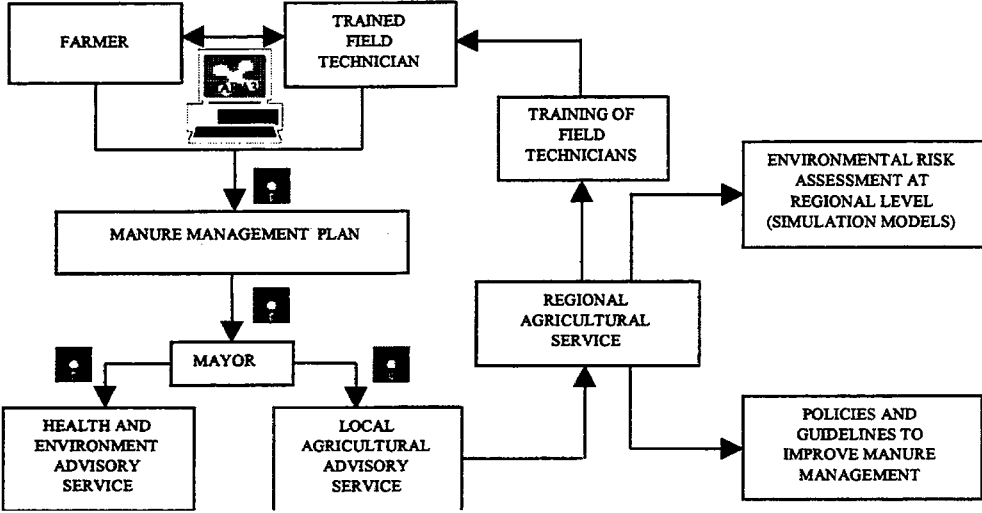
FARMER

TRAINED FIELD TECHNICIAN

APA3

TRAINING OF FIELD TECHNICIANS

ENVIRONMENTAL RISK ASSESSMENT AT REGIONAL LEVEL (SIMULATION MODELS)

MANURE MANAGEMENT PLAN

REGIONAL AGRICULTURAL SERVICE

MAYOR

HEALTH AND ENVIRONMENT ADVISORY SERVICE

LOCAL AGRICULTURAL ADVISORY SERVICE

POLICIES AND GUIDELINES TO IMPROVE MANURE MANAGEMENT